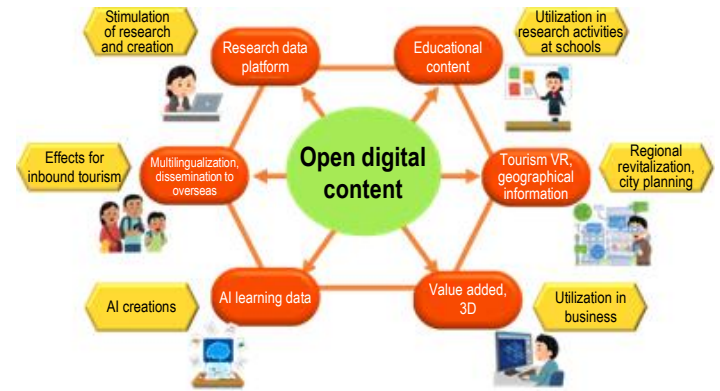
Stimulation of research and creation

Research data platform

Educational content

Utilization in research activities at schools

Effects for inbound tourism

Multilingualization, dissemination to overseas

Open digital content

Tourism VR, geographical information

Regional revitalization, city planning

AI creations

AI learning data

Value added, 3D

Utilization in business